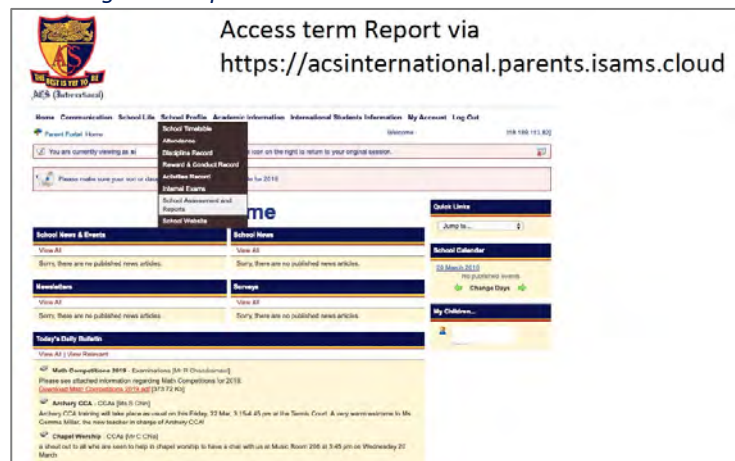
Access term Report via
https://acsinternational.parents.isams.cloud

THE BEST IS YET TO BE
ACS (International)

Home Communication School Life School Profile Academic Information International Students Information My Account Log Out

Parent Portal Home

School Timetable
Attendance
Discipline Record
Reward & Conduct Record
Activities Report
Internal Exams
School Assessment and Reports
School Website

Welcome

You are currently viewing as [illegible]

Please make sure your son or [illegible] for 2018

me

Quick Links
Jump to...

School News & Events
View All
Sorry, there are no published news articles.

School News
View All
Sorry, there are no published news articles.

School Calendar
08 March 2018
no published events
Change Days

Newsletters
View All
Sorry, there are no published news articles.

Surveys
View All
Sorry, there are no published news articles.

My Children...

Today's Daily Bulletin
View All | View Relevant

Math Competitions 2018 - Examinations [Mr R Chandrasekar]
Please see attached information regarding Math Competitions for 2018.
Download Math Competitions 2018.pdf [373.72 Kb]

Archery CCA - CCAs [Ms S Chin]
Archery CCA training will take place as usual on this Friday, 23 Mar, 3.15-4.45 pm at the Tennis Court. A very warm welcome to Ms Gemma Millar, the new teacher in charge of Archery CCA!

Chapel Worship - CCAs [Mr C Chia]
a shout out to all who are keen to help in chapel worship to have a chat with us at Music Room 206 at 3:45 pm on Wednesday 20 March